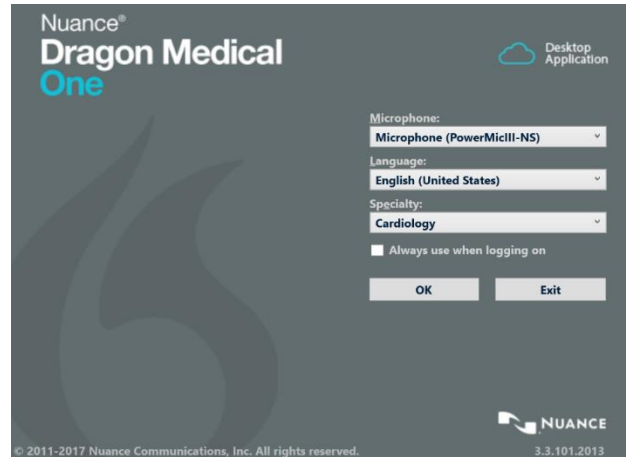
Nuance®
Dragon Medical
One

Desktop Application

Microphone:
Microphone (PowerMicIII-NS)

Language:
English (United States)

Specialty:
Cardiology

Always use when logging on

OK
Exit

NUANCE

© 2011-2017 Nuance Communications, Inc. All rights reserved.
3.3.101.2013